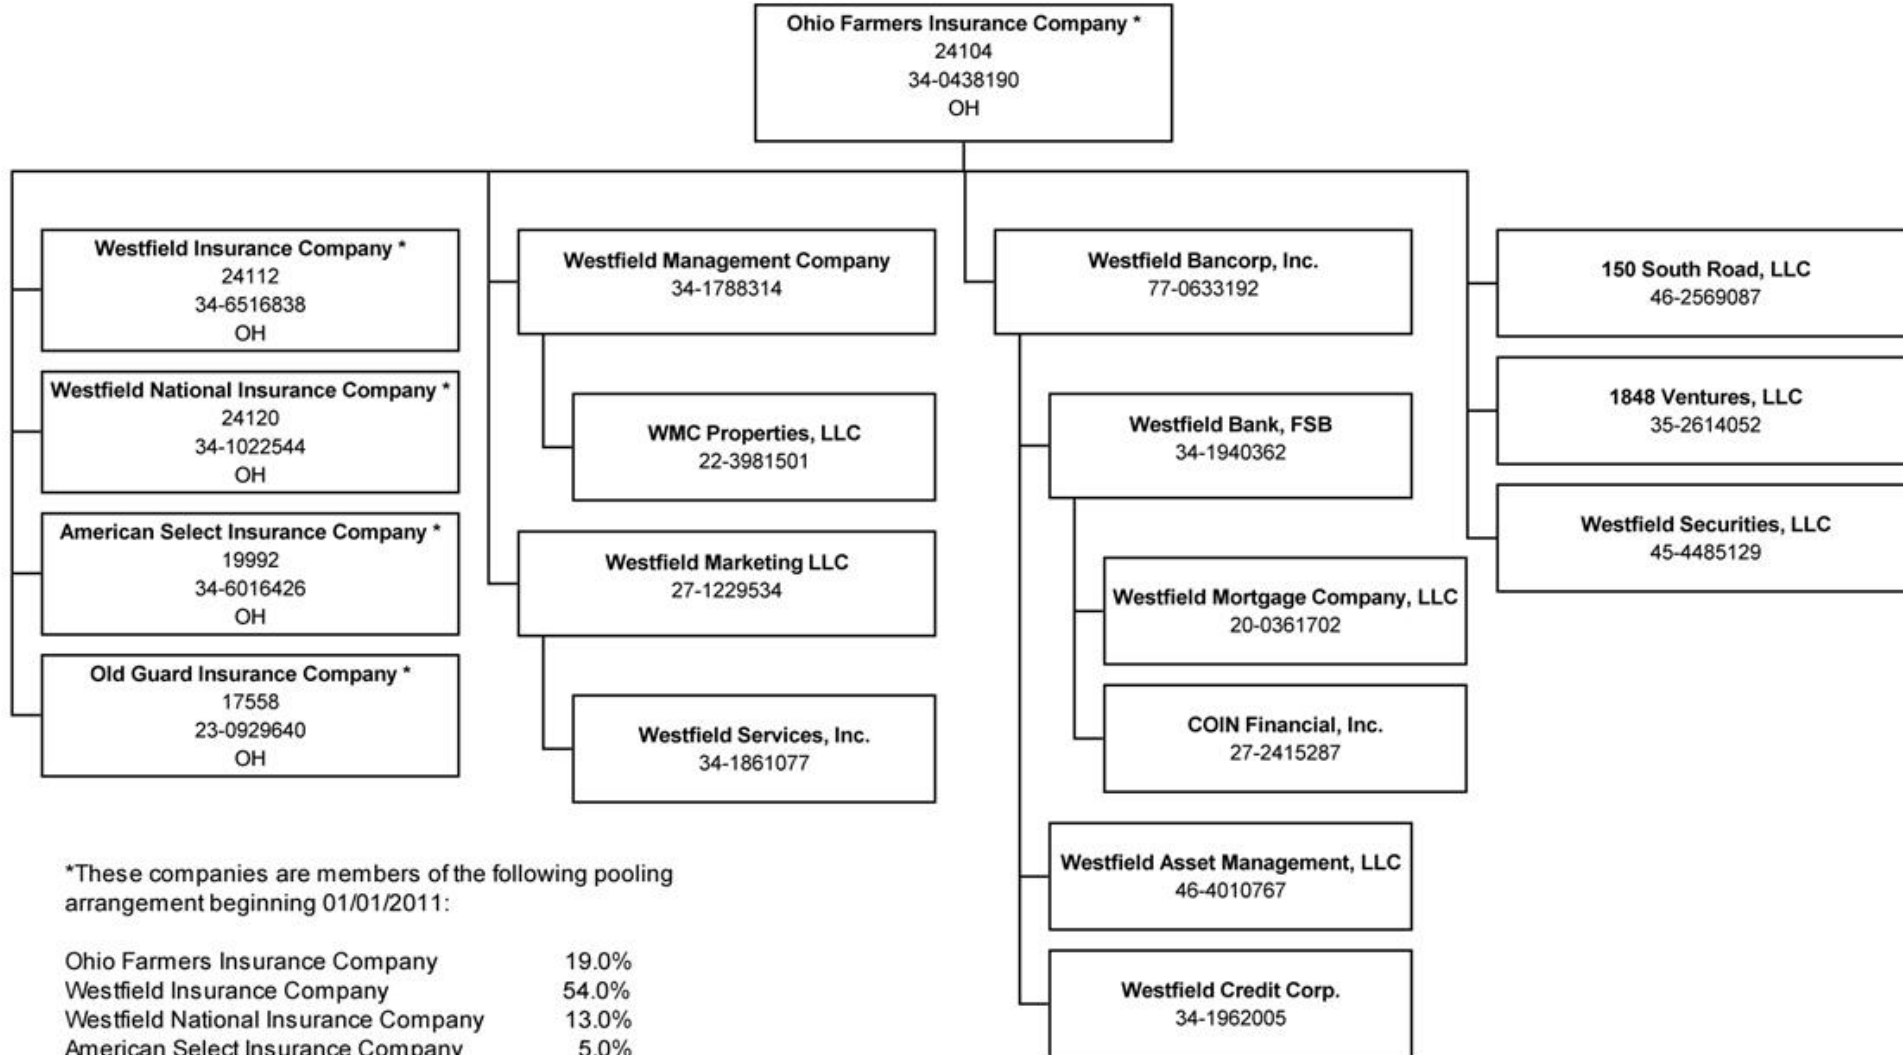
Ohio Farmers Insurance Company *
24104
34-0438190
OH

Westfield Insurance Company *
24112
34-6516838
OH

Westfield National Insurance Company *
24120
34-1022544
OH

American Select Insurance Company *
19992
34-6016426
OH

Old Guard Insurance Company *
17558
23-0929640
OH

Westfield Management Company
34-1788314

WMC Properties, LLC
22-3981501

Westfield Marketing LLC
27-1229534

Westfield Services, Inc.
34-1861077

Westfield Bancorp, Inc.
77-0633192

Westfield Bank, FSB
34-1940362

Westfield Mortgage Company, LLC
20-0361702

COIN Financial, Inc.
27-2415287

Westfield Asset Management, LLC
46-4010767

Westfield Credit Corp.
34-1962005

150 South Road, LLC
46-2569087

1848 Ventures, LLC
35-2614052

Westfield Securities, LLC
45-4485129

*These companies are members of the following pooling arrangement beginning 01/01/2011:

| | |
|---|---|
| Ohio Farmers Insurance Company | 19.0% |
| Westfield Insurance Company | 54.0% |
| Westfield National Insurance Company | 13.0% |
| American Select Insurance Company | 5.0% |